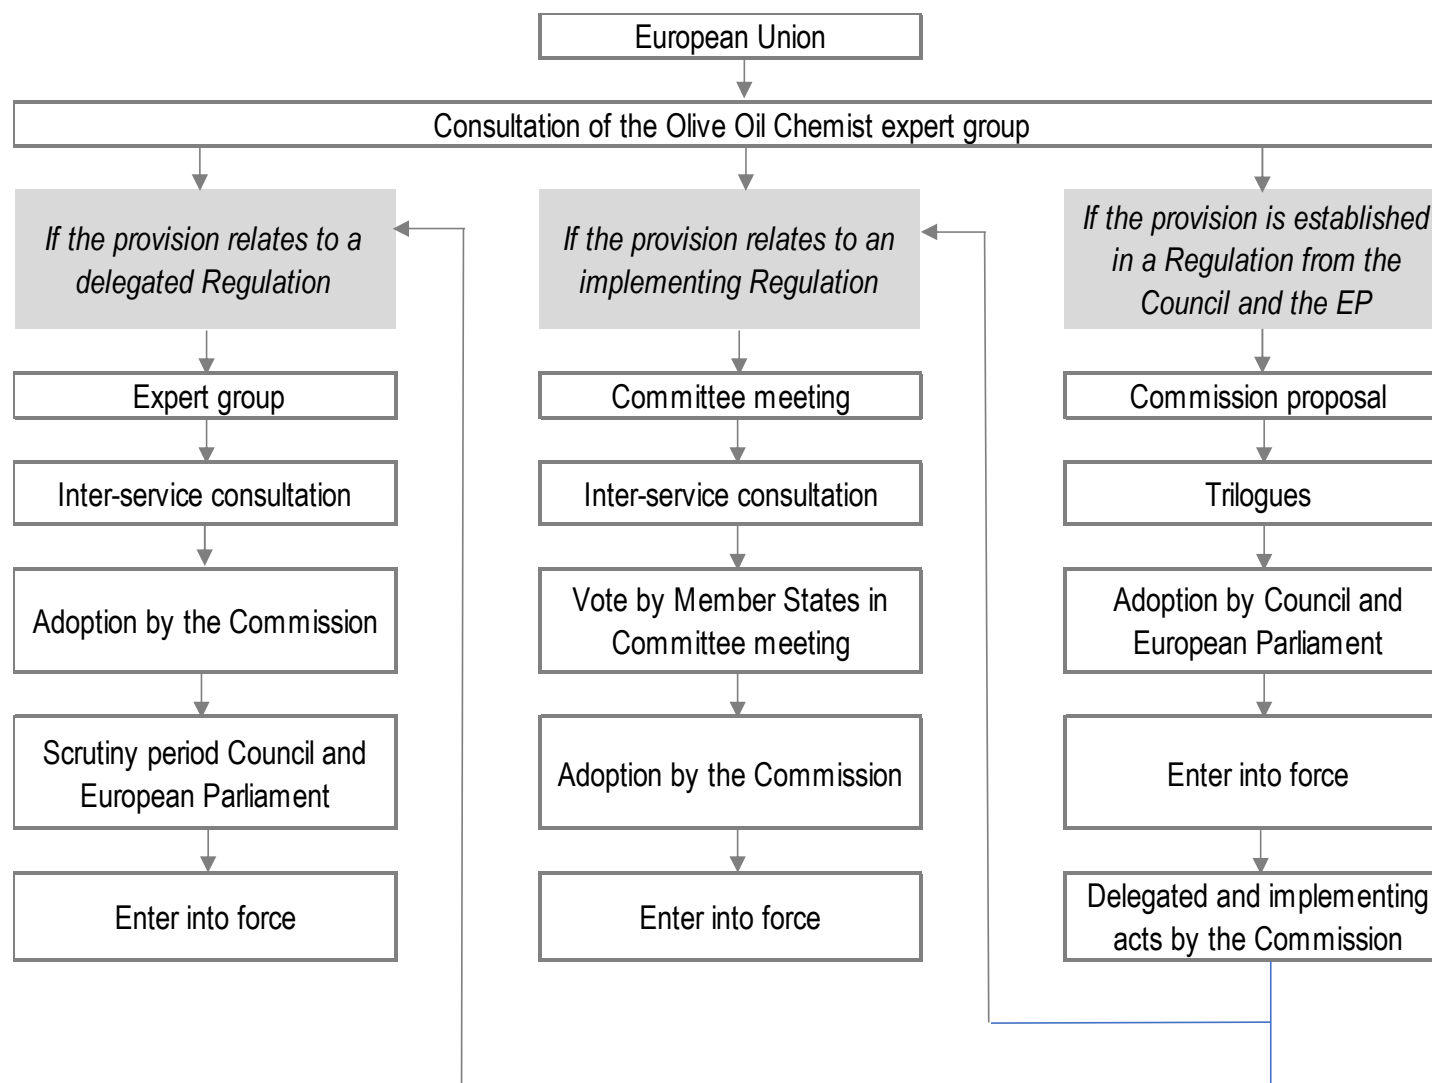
European Union

Consultation of the Olive Oil Chemist expert group

*If the provision relates to a delegated Regulation*

Expert group

Inter-service consultation

Adoption by the Commission

Scrutiny period Council and European Parliament

Enter into force

*If the provision relates to an implementing Regulation*

Committee meeting

Inter-service consultation

Vote by Member States in Committee meeting

Adoption by the Commission

Enter into force

*If the provision is established in a Regulation from the Council and the EP*

Commission proposal

Trilogues

Adoption by Council and European Parliament

Enter into force

Delegated and implementing acts by the Commission